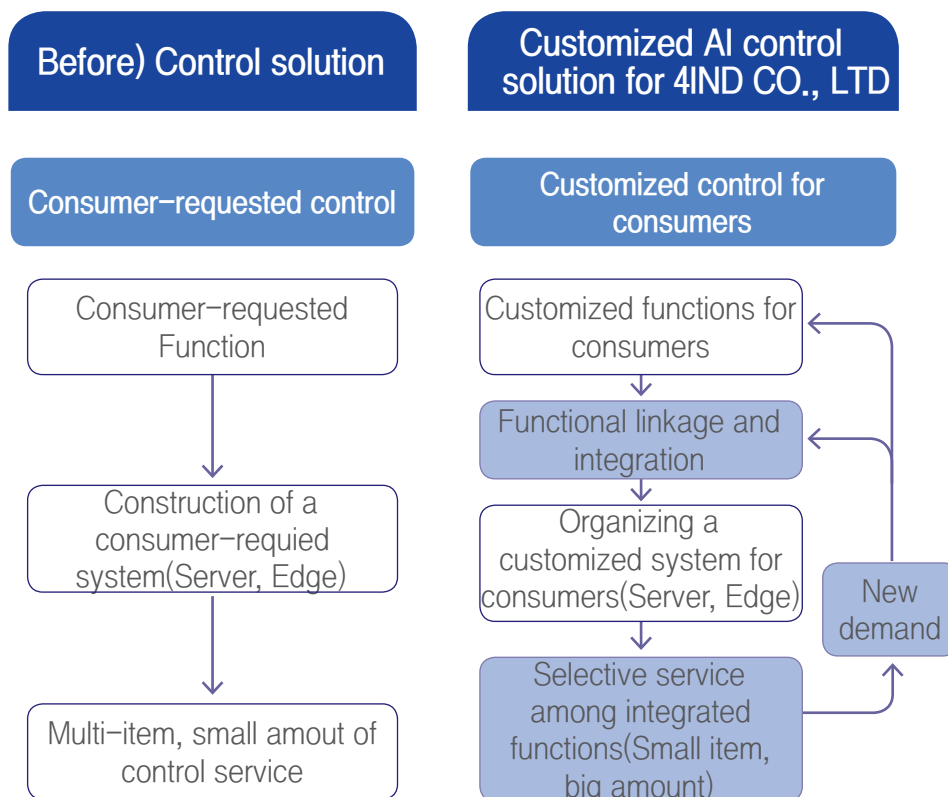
Before) Control solution

Customized AI control solution for 4IND CO., LTD

Consumer–requested control

Customized control for consumers

Consumer–requested Function

Construction of a consumer–requied system(Server, Edge)

Multi–item, small amout of control service

Customized functions for consumers

Functional linkage and integration

Organizing a customized system for consumers(Server, Edge)

Selective service among integrated functions(Small item, big amount)

New demand